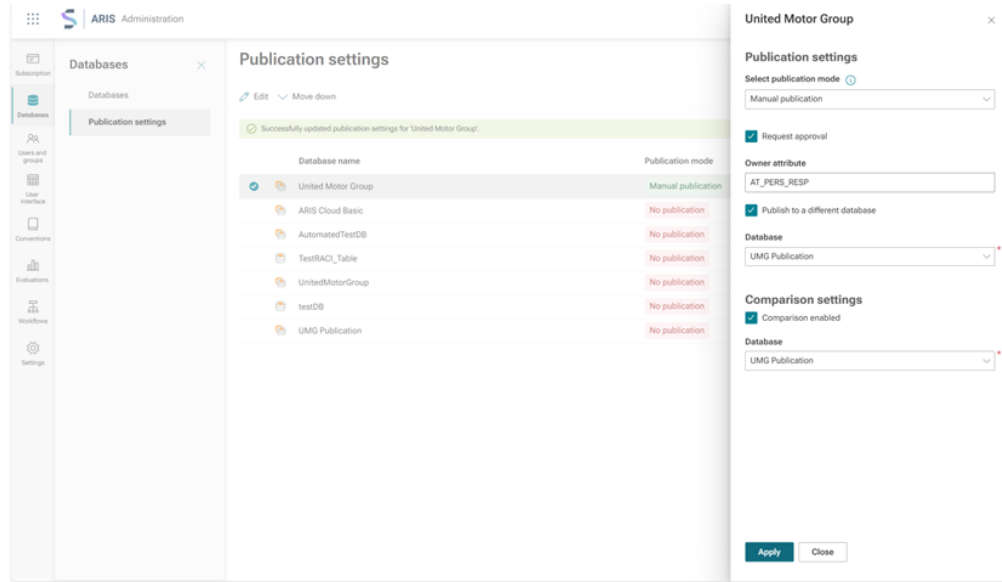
ARIS Administration

Subscription
Databases
Users and groups
User interface
Conventions
Evaluations
Workflows
Settings

Databases

Databases
Publication settings

Publication settings

Edit  Move down

Successfully updated publication settings for 'United Motor Group'.

| Database name | Publication mode |
|---|---|
| United Motor Group | Manual publication |
| ARIS Cloud Basic | No publication |
| AutomatedTestDB | No publication |
| TestRACI_Table | No publication |
| UnitedMotorGroup | No publication |
| testDB | No publication |
| UMG Publication | No publication |

United Motor Group

Publication settings

Select publication mode

Manual publication

Request approval

Owner attribute

AT_PERS_RESP

Publish to a different database

Database

UMG Publication

Comparison settings

Comparison enabled

Database

UMG Publication

Apply
Close